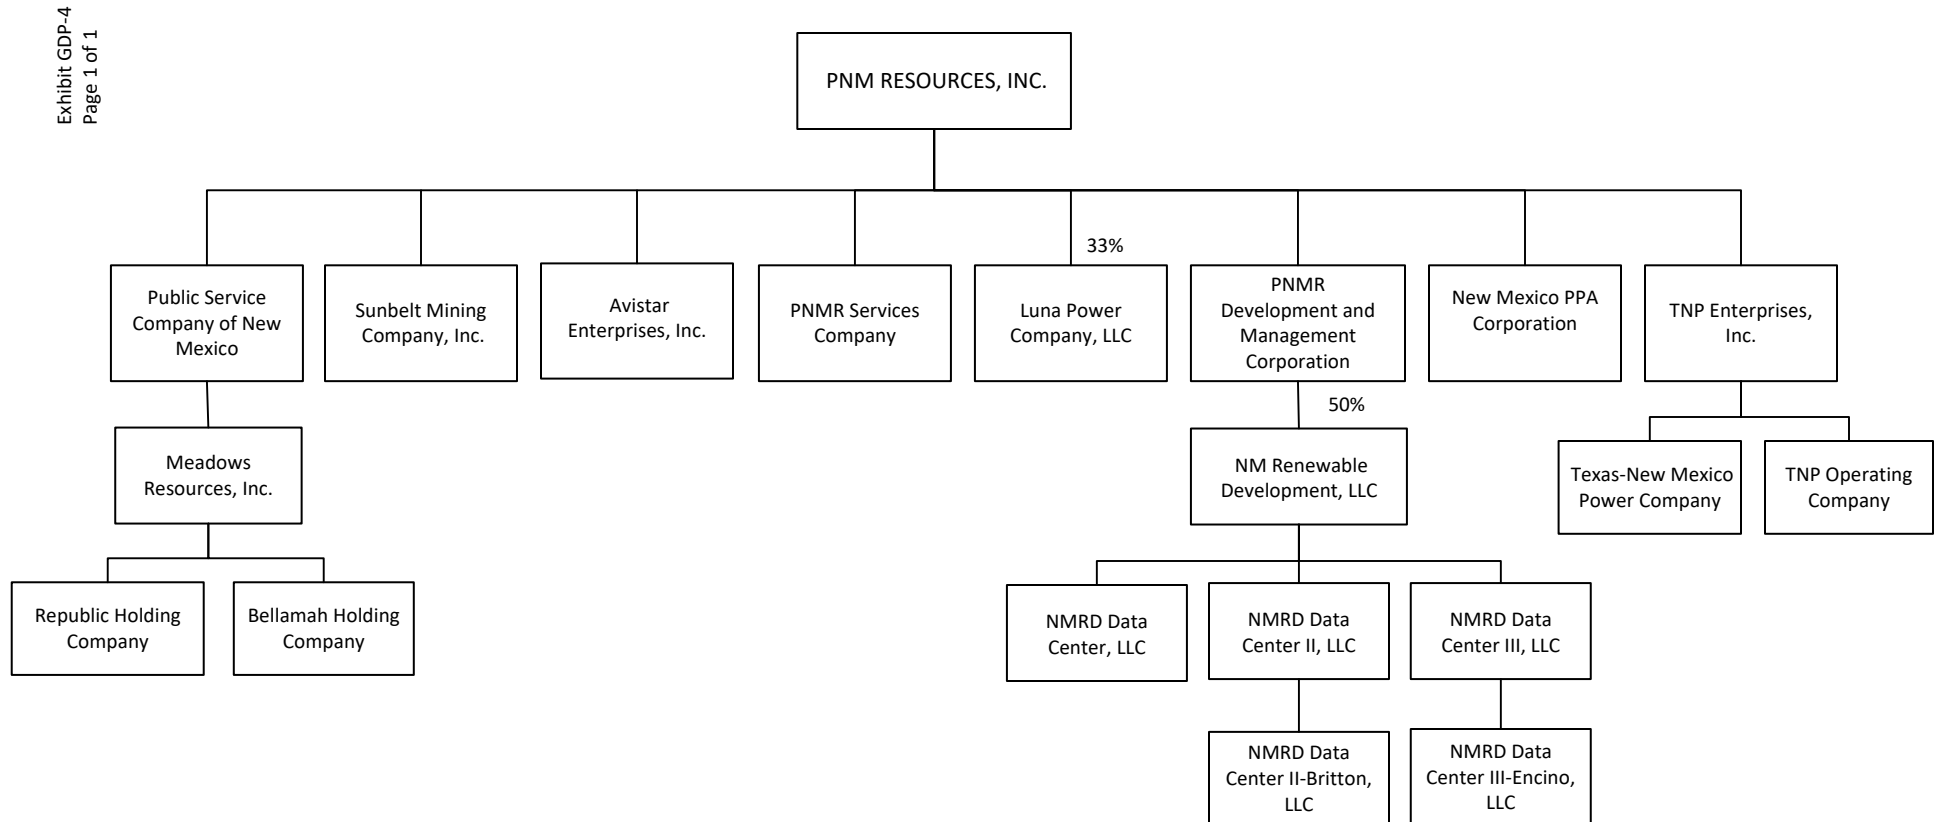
Exhibit GDP-4
Page 1 of 1

PNM RESOURCES, INC.

Public Service Company of New Mexico

Sunbelt Mining Company, Inc.

Avistar Enterprises, Inc.

PNMR Services Company

33%

Luna Power Company, LLC

PNMR Development and Management Corporation

New Mexico PPA Corporation

TNP Enterprises, Inc.

Meadows Resources, Inc.

50%

NM Renewable Development, LLC

Texas-New Mexico Power Company

TNP Operating Company

Republic Holding Company

Bellamah Holding Company

NMRD Data Center, LLC

NMRD Data Center II, LLC

NMRD Data Center III, LLC

NMRD Data Center II-Britton, LLC

NMRD Data Center III-Encino, LLC